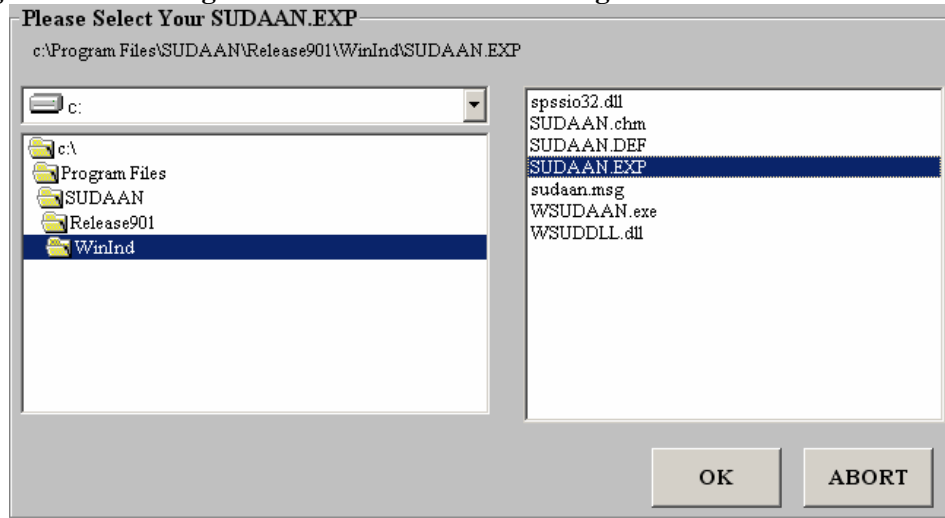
Please Select Your SUDAAN.EXP

c:\Program Files\SUDAAN\Release901\WinInd\SUDAAN.EXP

c:

c:\
Program Files
SUDAAN
Release901
WinInd

spssio32.dll
SUDAAN.chm
SUDAAN.DEF
SUDAAN.EXP
sudaan.msg
WSUDAAN.exe
WSUDDLL.dll

OK

ABORT